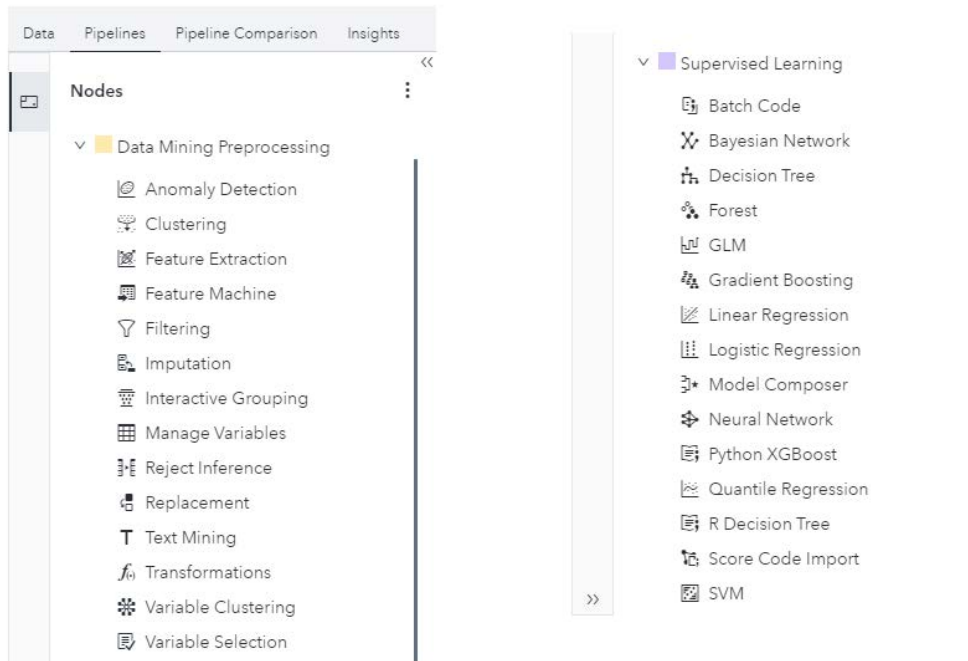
Data Pipelines Pipeline Comparison Insights

<<

Nodes

Data Mining Preprocessing

Anomaly Detection
Clustering
Feature Extraction
Feature Machine
Filtering
Imputation
Interactive Grouping
Manage Variables
Reject Inference
Replacement
T Text Mining
Transformations
Variable Clustering
Variable Selection

Supervised Learning

Batch Code
Bayesian Network
Decision Tree
Forest
GLM
Gradient Boosting
Linear Regression
Logistic Regression
Model Composer
Neural Network
Python XGBoost
Quantile Regression
R Decision Tree
Score Code Import
SVM

>>